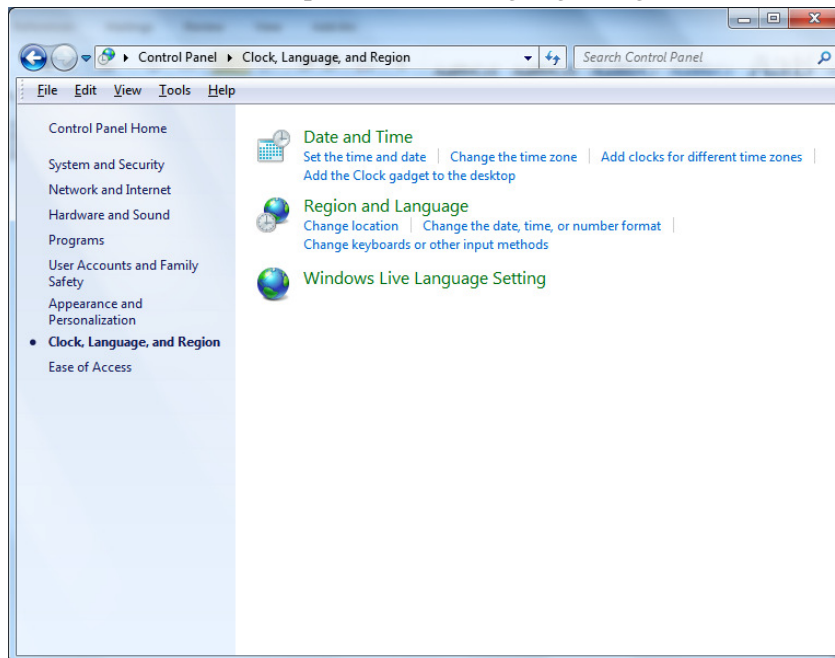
Control Panel ▸ Clock, Language, and Region

Search Control Panel

File Edit View Tools Help

Control Panel Home

System and Security

Network and Internet

Hardware and Sound

Programs

User Accounts and Family Safety

Appearance and Personalization

Clock, Language, and Region

Ease of Access

Date and Time

Set the time and date | Change the time zone | Add clocks for different time zones | Add the Clock gadget to the desktop

Region and Language

Change location | Change the date, time, or number format | Change keyboards or other input methods

Windows Live Language Setting